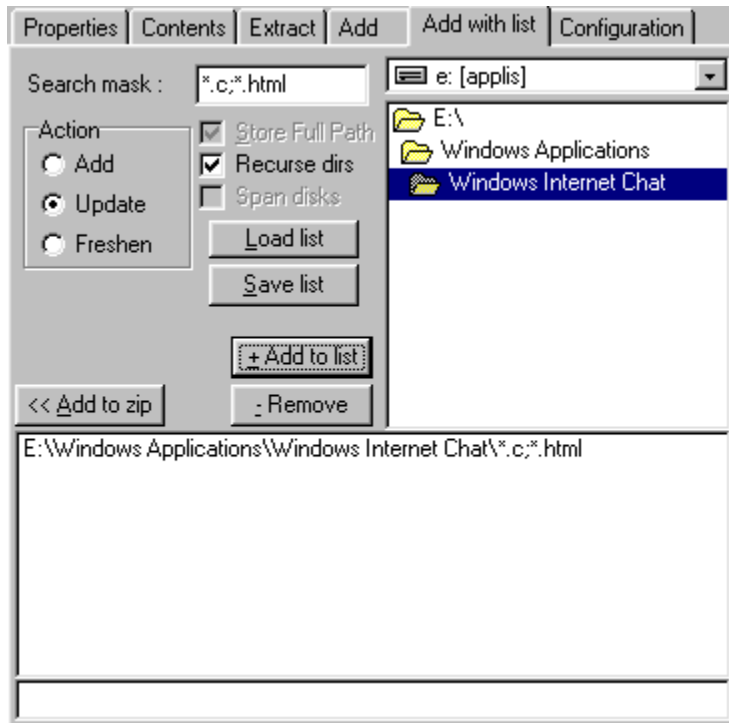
Properties | Contents | Extract | Add | Add with list | Configuration

Search mask : *.c;*.html

e: [applis]

Action
Add
Update
Freshen

Store Full Path
Recurse dirs
Span disks

Load list
Save list

E:\
Windows Applications
Windows Internet Chat

+ Add to list
<< Add to zip
- Remove

E:\Windows Applications\Windows Internet Chat\*.c;*.html